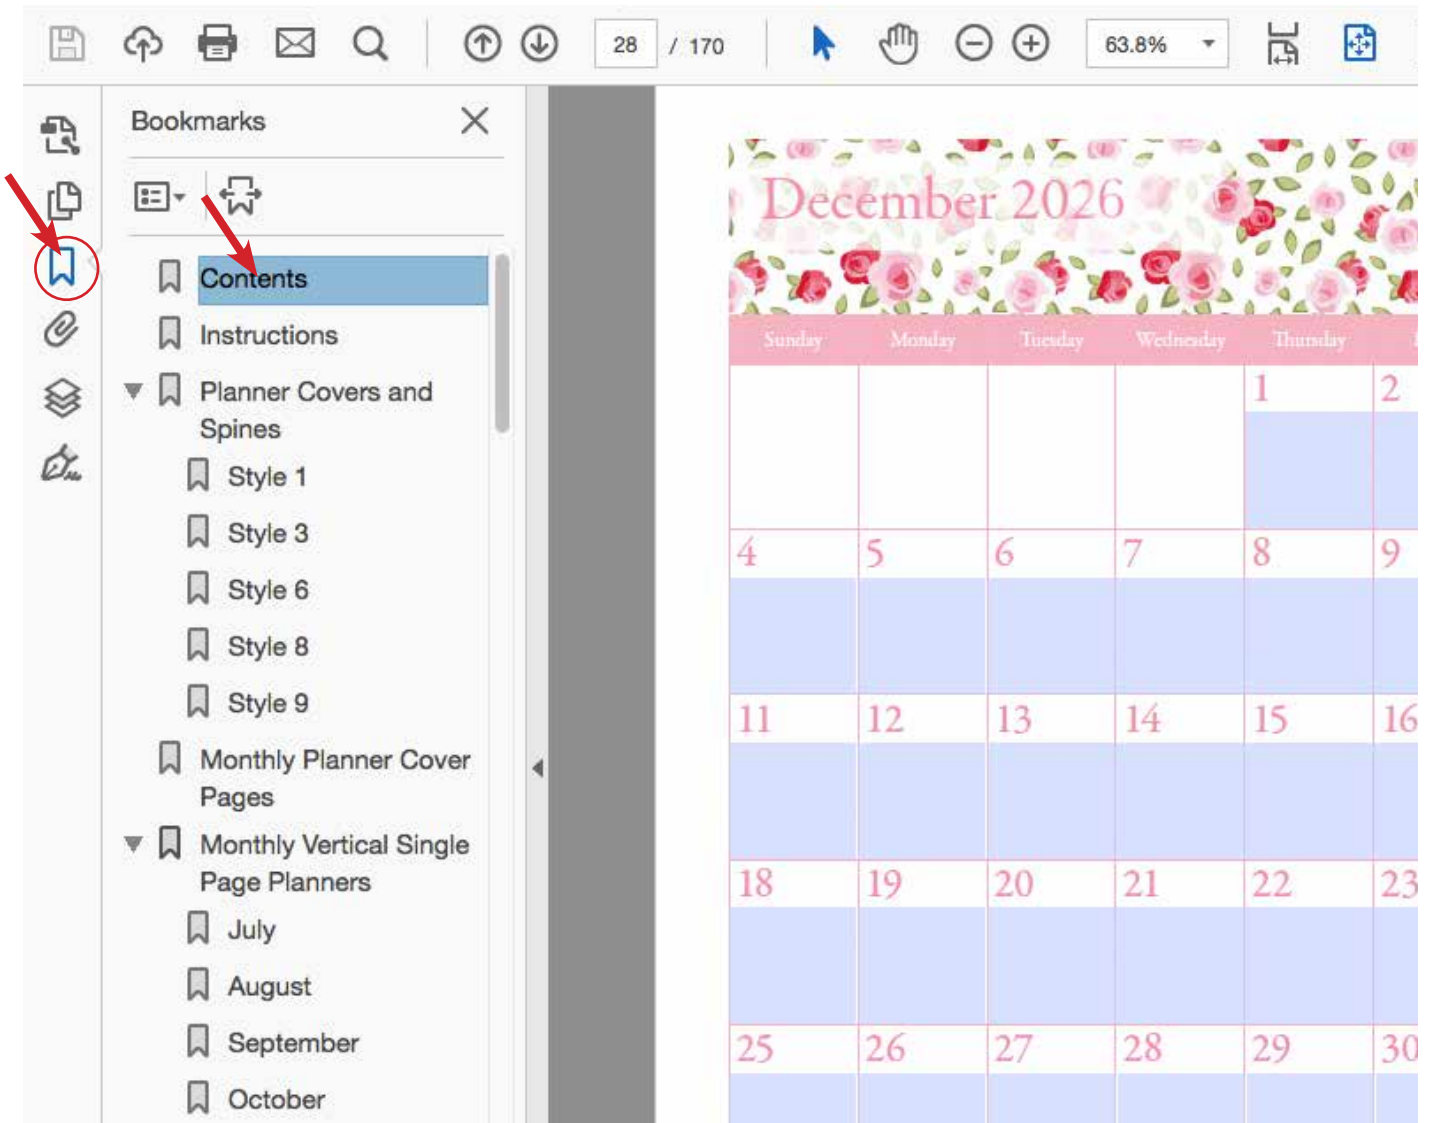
28 / 170

63.8%

Bookmarks

Contents

Instructions

Planner Covers and Spines

Style 1

Style 3

Style 6

Style 8

Style 9

Monthly Planner Cover Pages

Monthly Vertical Single Page Planners

July

August

September

October

December 2026

| Sunday | Monday | Tuesday | Wednesday | Thursday |
|---|---|---|---|---|
| | | | | 1 | 2 |
| 4 | 5 | 6 | 7 | 8 | 9 |
| 11 | 12 | 13 | 14 | 15 | 16 |
| 18 | 19 | 20 | 21 | 22 | 23 |
| 25 | 26 | 27 | 28 | 29 | 30 |